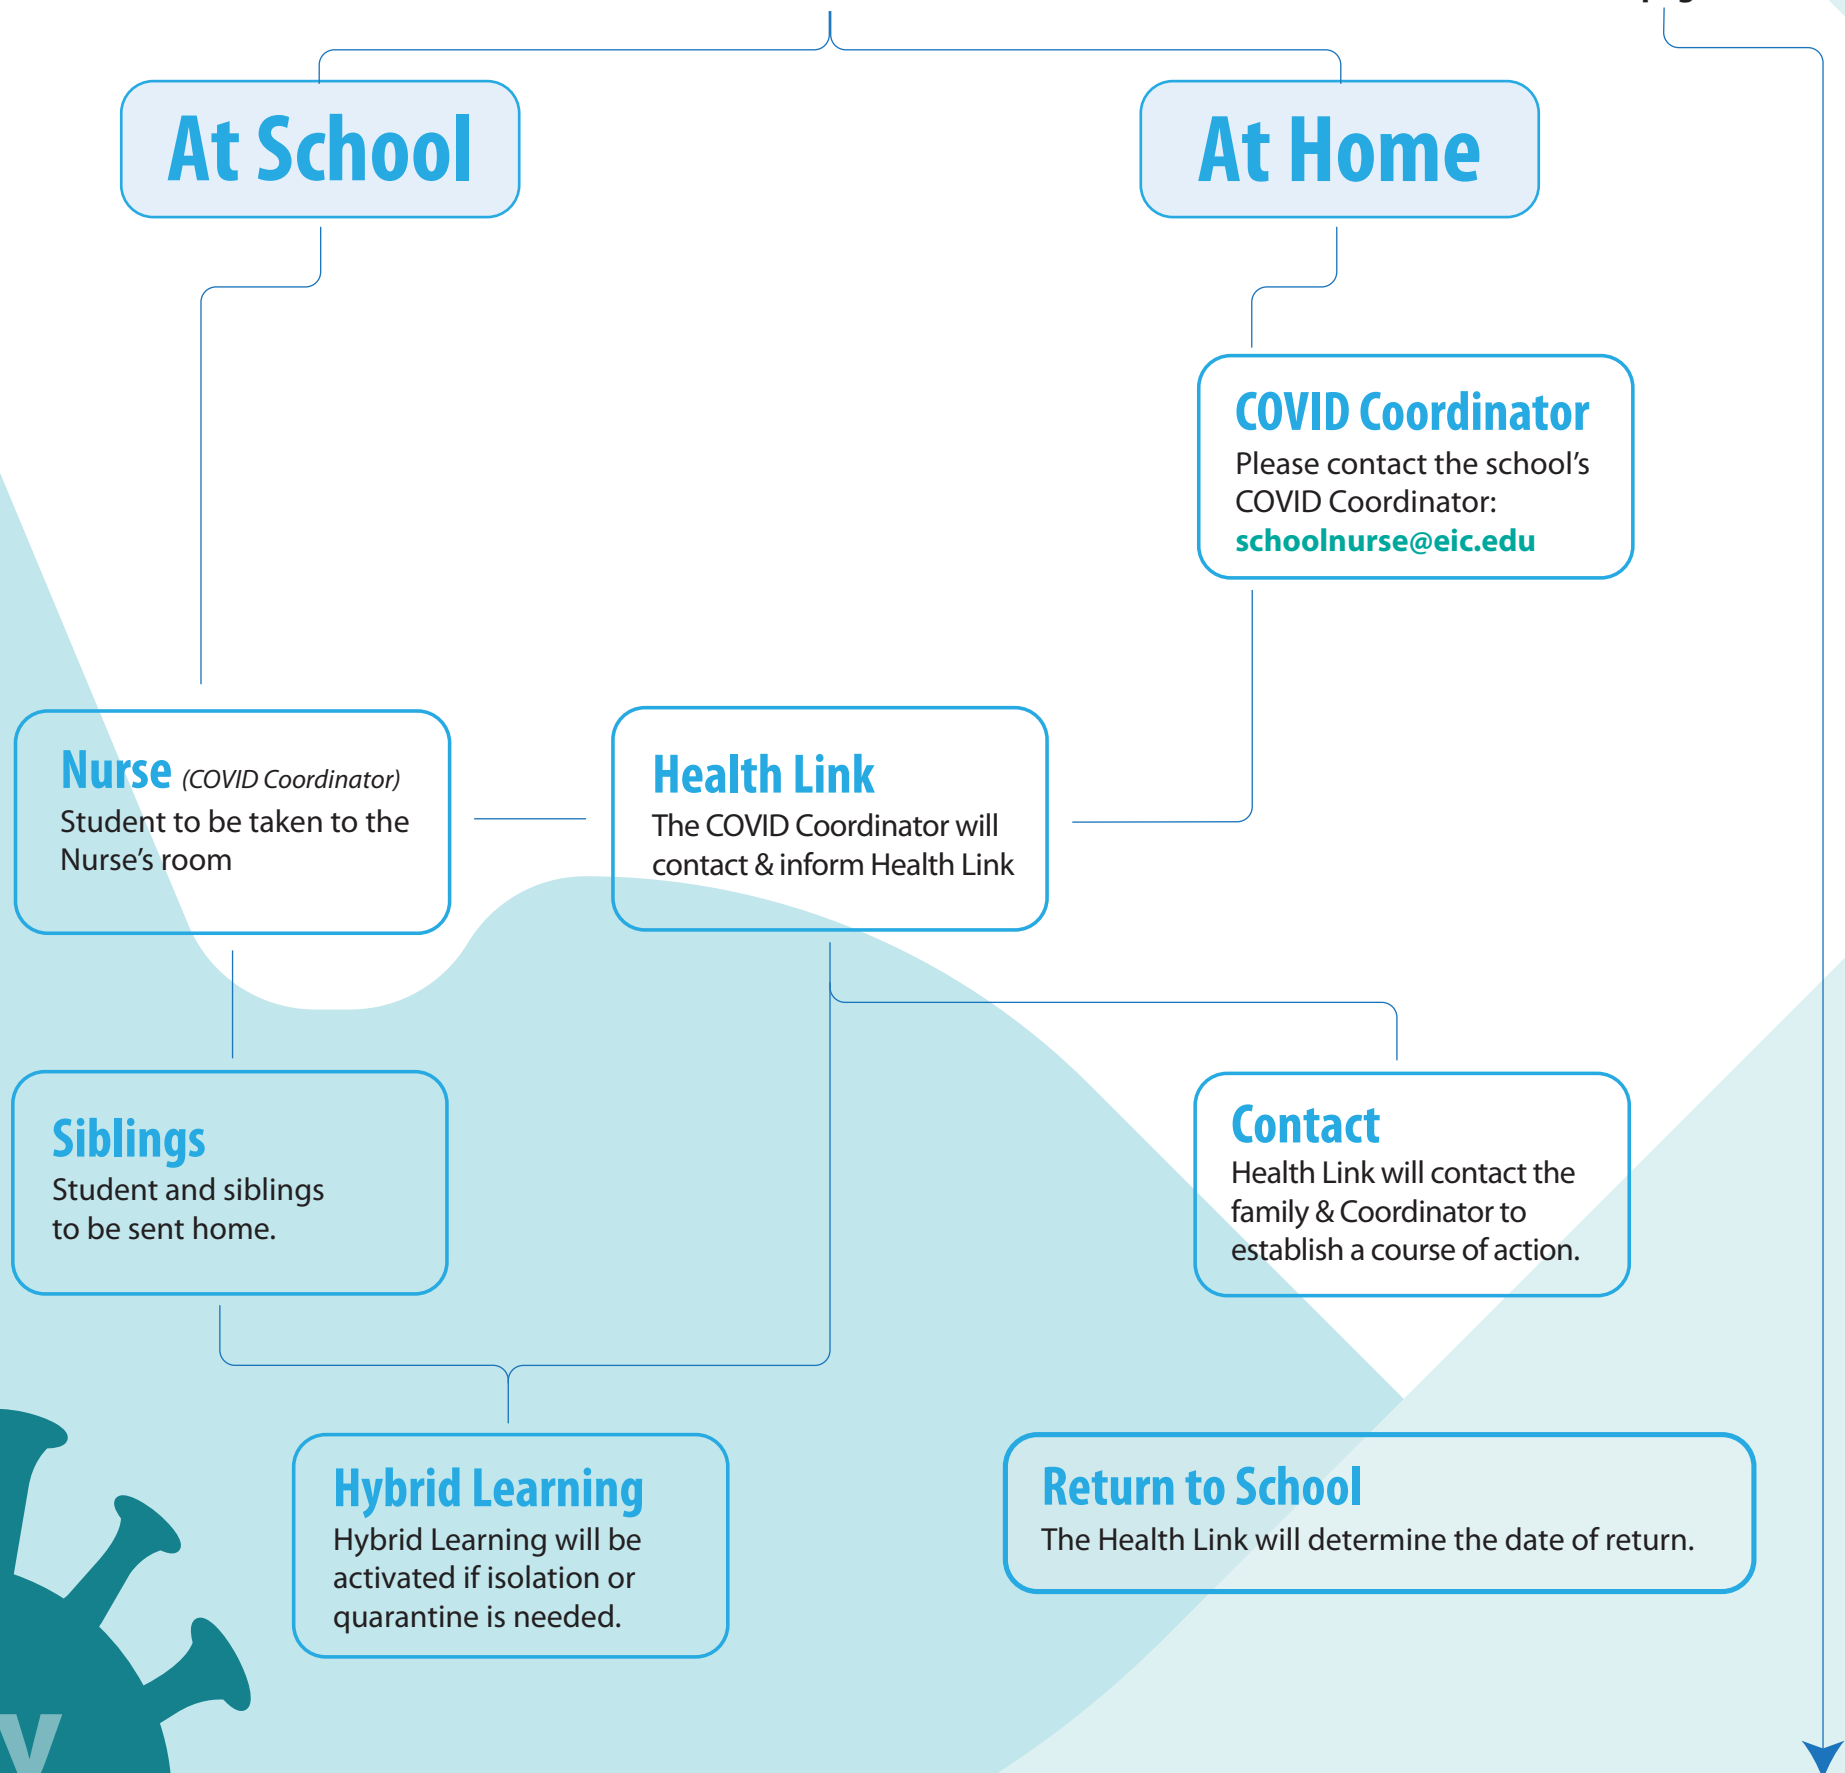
At School

At Home

COVID Coordinator
Please contact the school's COVID Coordinator:
schoolnurse@eic.edu

Nurse (COVID Coordinator)
Student to be taken to the Nurse's room

Health Link
The COVID Coordinator will contact & inform Health Link

Siblings
Student and siblings to be sent home.

Contact
Health Link will contact the family & Coordinator to establish a course of action.

Hybrid Learning
Hybrid Learning will be activated if isolation or quarantine is needed.

Return to School
The Health Link will determine the date of return.